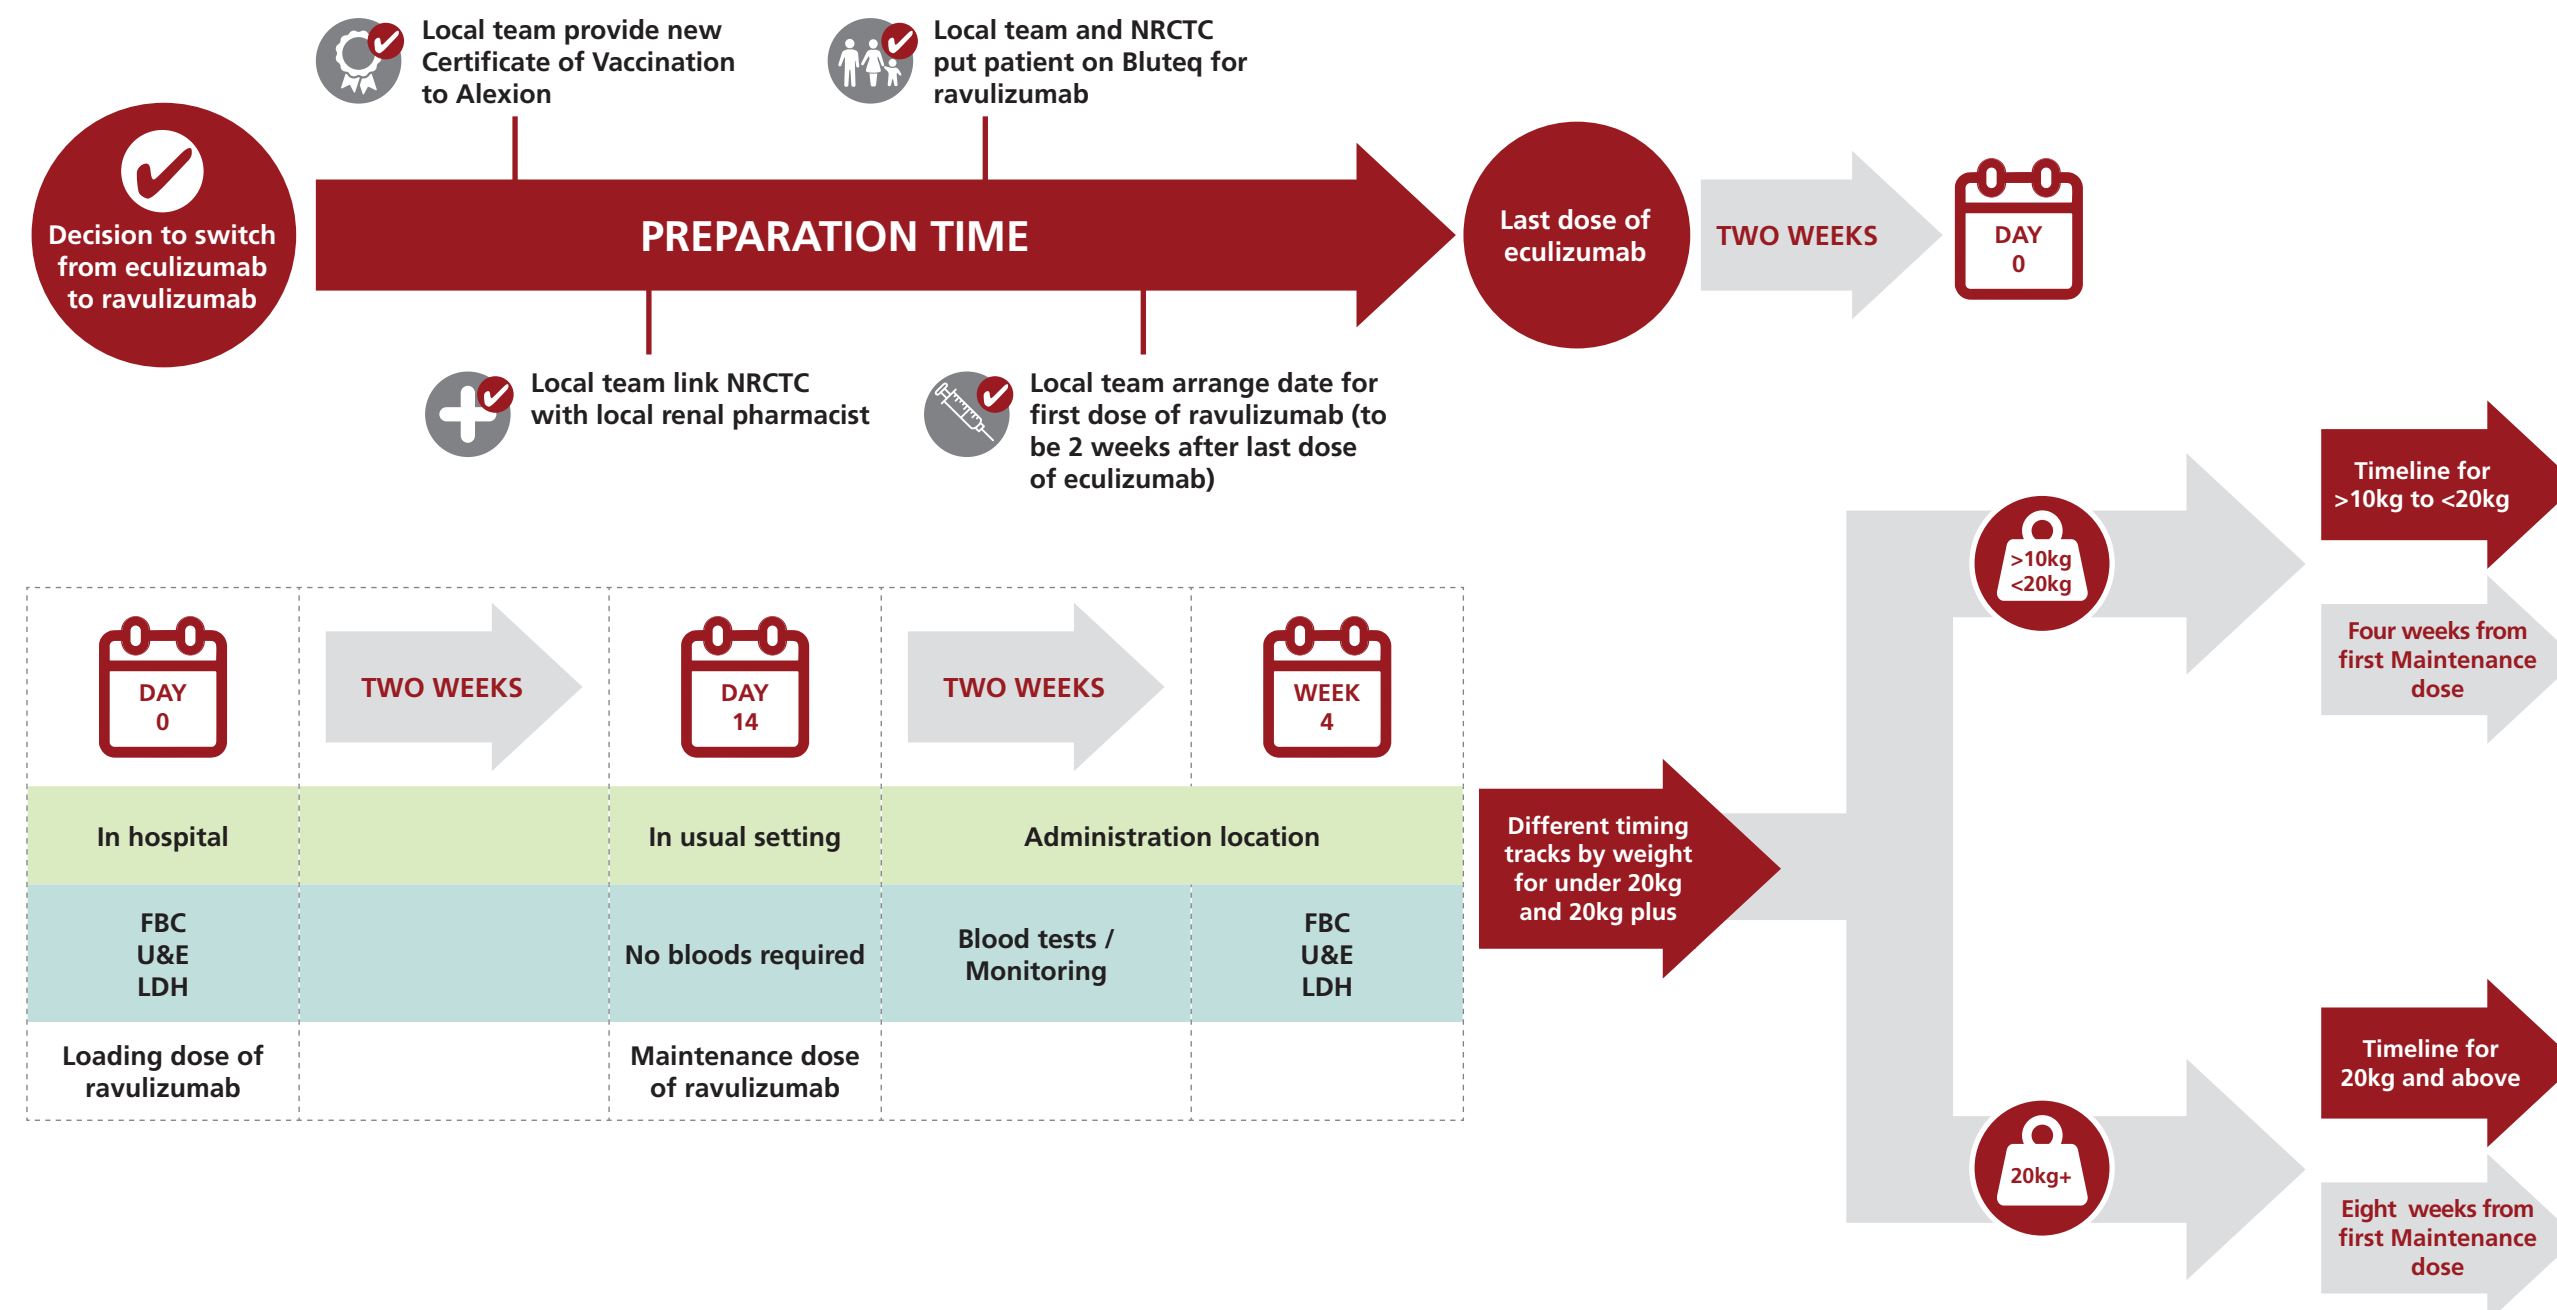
Decision to switch from eculizumab to ravulizumab

Local team provide new Certificate of Vaccination to Alexion

Local team and NRCTC put patient on Bluteq for ravulizumab

PREPARATION TIME

Local team link NRCTC with local renal pharmacist

Local team arrange date for first dose of ravulizumab (to be 2 weeks after last dose of eculizumab)

Last dose of eculizumab

TWO WEEKS

DAY 0

| DAY 0 | TWO WEEKS | DAY 14 | TWO WEEKS | WEEK 4 |
|---|---|---|---|---|
| In hospital | | In usual setting | Administration location | |
| FBC U&E LDH | | No bloods required | Blood tests / Monitoring | FBC U&E LDH |
| Loading dose of ravulizumab | | Maintenance dose of ravulizumab | | |

Different timing tracks by weight for under 20kg and 20kg plus

>10kg <20kg

Timeline for >10kg to <20kg

Four weeks from first Maintenance dose

20kg+

Timeline for 20kg and above

Eight weeks from first Maintenance dose